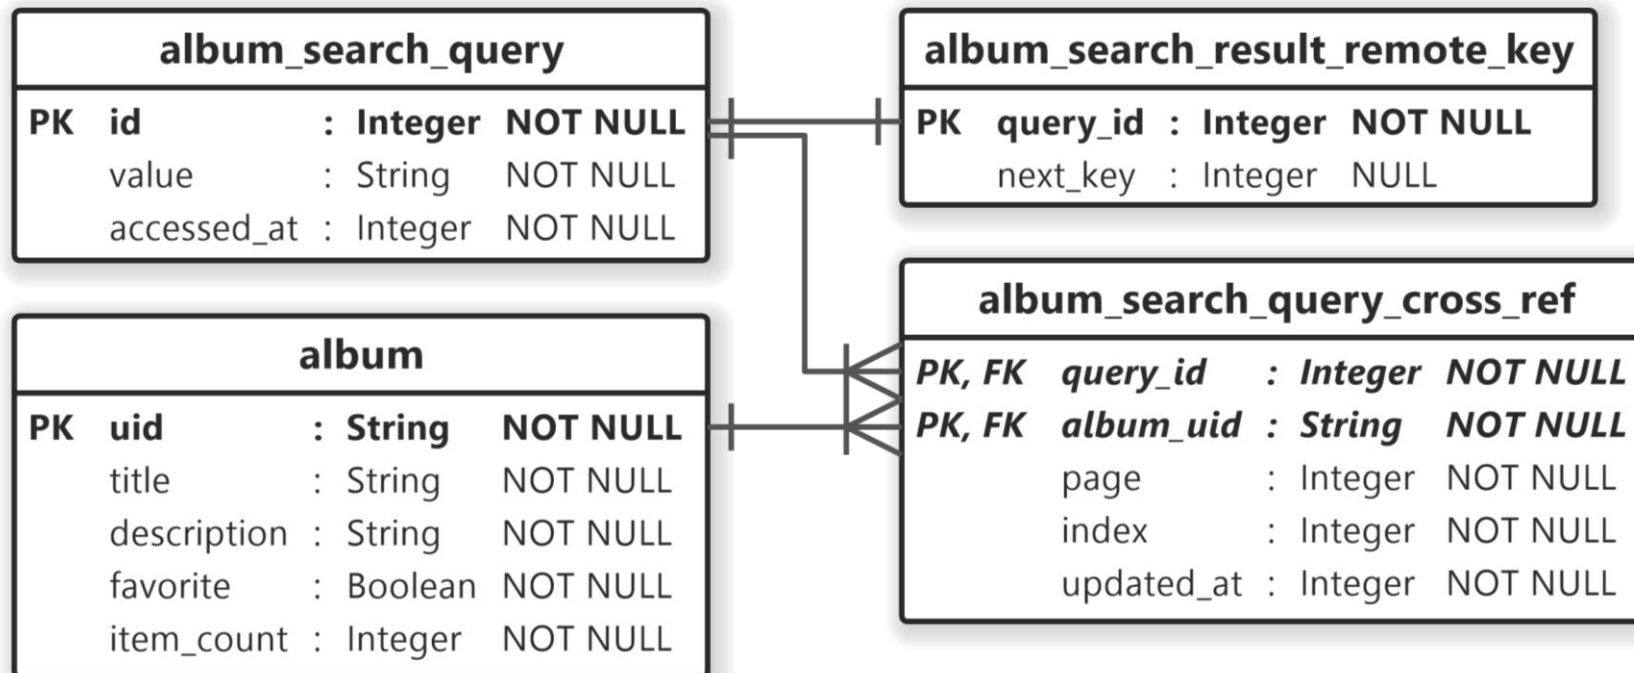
album_search_query

| | | | |
|---|---|---|---|
| PK | id | : Integer | NOT NULL |
| | value | : String | NOT NULL |
| | accessed_at | : Integer | NOT NULL |

album_search_result_remote_key

| | | | |
|---|---|---|---|
| PK | query_id | : Integer | NOT NULL |
| | next_key | : Integer | NULL |

album

| | | | |
|---|---|---|---|
| PK | uid | : String | NOT NULL |
| | title | : String | NOT NULL |
| | description | : String | NOT NULL |
| | favorite | : Boolean | NOT NULL |
| | item_count | : Integer | NOT NULL |

album_search_query_cross_ref

| | | | |
|---|---|---|---|
| PK, FK | query_id | : Integer | NOT NULL |
| PK, FK | album_uid | : String | NOT NULL |
| | page | : Integer | NOT NULL |
| | index | : Integer | NOT NULL |
| | updated_at | : Integer | NOT NULL |